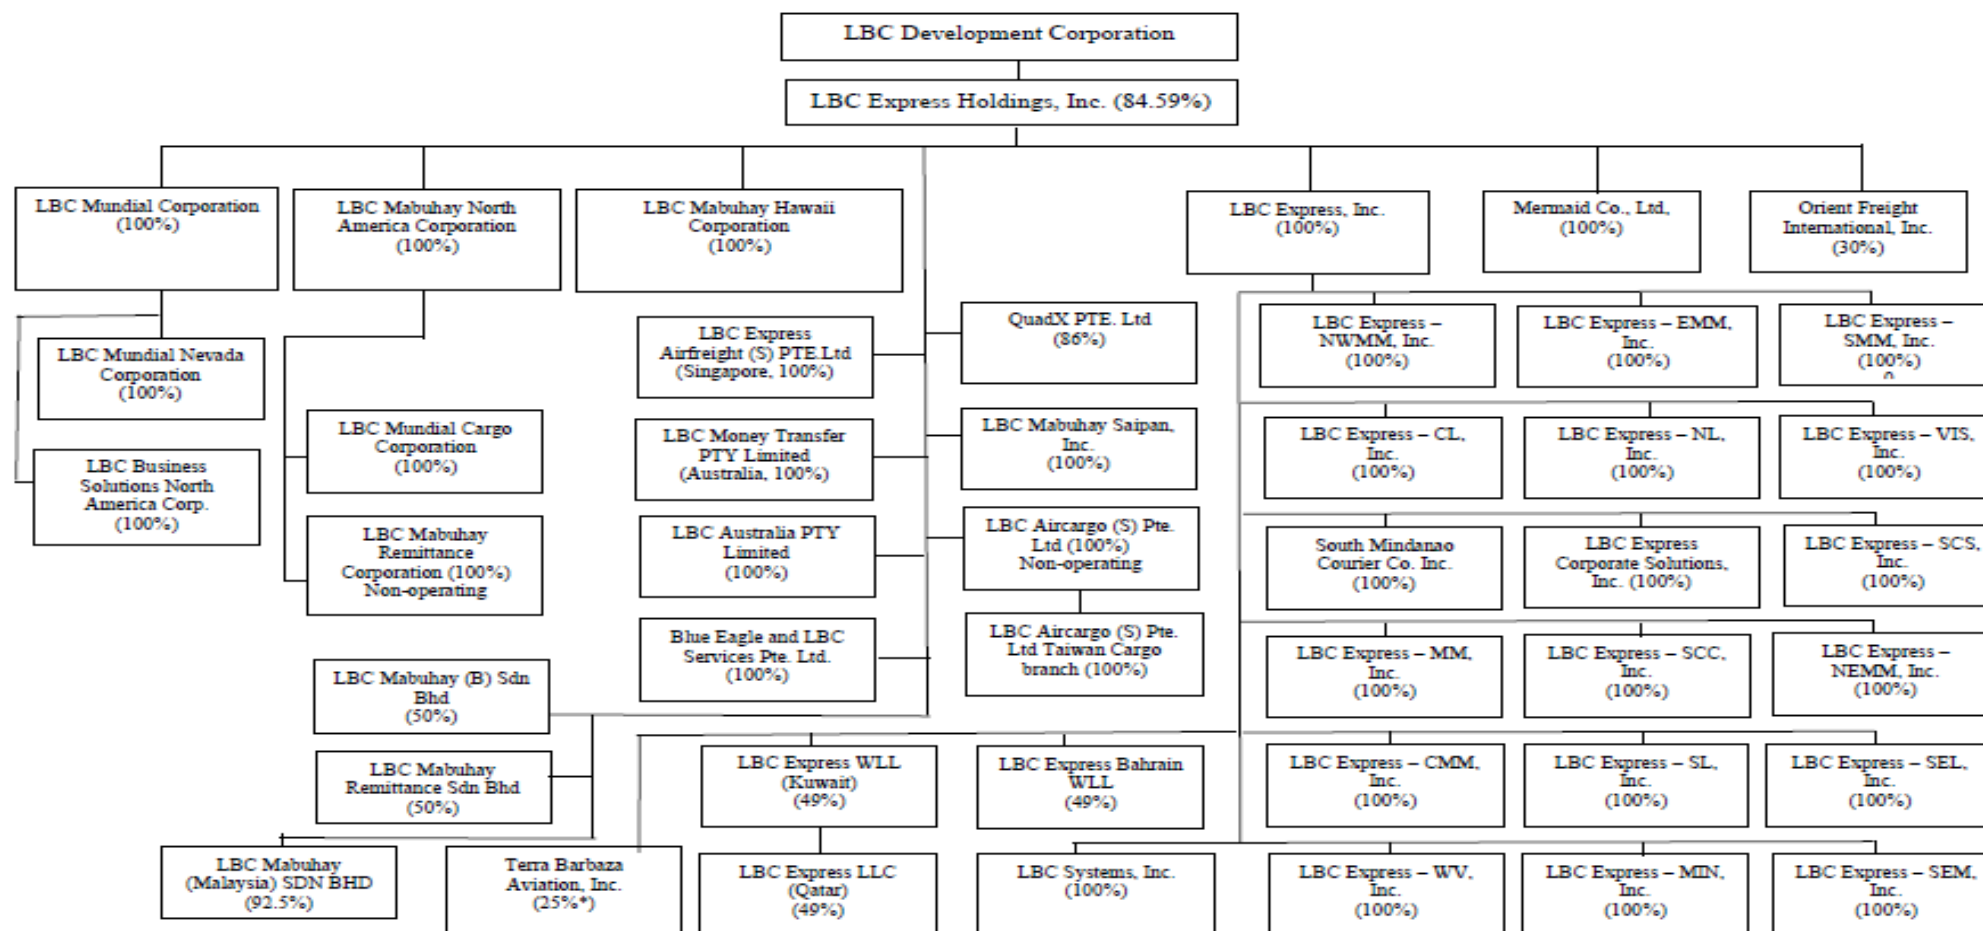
LBC Development Corporation

LBC Express Holdings, Inc. (84.59%)

LBC Mundial Corporation (100%)

LBC Mabuhay North America Corporation (100%)

LBC Mabuhay Hawaii Corporation (100%)

LBC Express, Inc. (100%)

Mermaid Co., Ltd, (100%)

Orient Freight International, Inc. (30%)

LBC Mundial Nevada Corporation (100%)

LBC Business Solutions North America Corp. (100%)

LBC Mundial Cargo Corporation (100%)

LBC Mabuhay Remittance Corporation (100%) Non-operating

LBC Express Airfreight (S) PTE.Ltd (Singapore, 100%)

LBC Money Transfer PTY Limited (Australia, 100%)

LBC Australia PTY Limited (100%)

Blue Eagle and LBC Services Pte. Ltd. (100%)

QuadX PTE. Ltd (86%)

LBC Mabuhay Saipan, Inc. (100%)

LBC Aircargo (S) Pte. Ltd (100%) Non-operating

LBC Aircargo (S) Pte. Ltd Taiwan Cargo branch (100%)

LBC Express – NWMM, Inc. (100%)

LBC Express – EMM, Inc. (100%)

LBC Express – SMM, Inc. (100%)

LBC Express – CL, Inc. (100%)

LBC Express – NL, Inc. (100%)

LBC Express – VIS, Inc. (100%)

South Mindanao Courier Co. Inc. (100%)

LBC Express Corporate Solutions, Inc. (100%)

LBC Express – SCS, Inc. (100%)

LBC Express – MM, Inc. (100%)

LBC Express – SCC, Inc. (100%)

LBC Express – NEMM, Inc. (100%)

LBC Mabuhay (B) Sdn Bhd (50%)

LBC Mabuhay Remittance Sdn Bhd (50%)

LBC Express WLL (Kuwait) (49%)

LBC Express Bahrain WLL (49%)

LBC Express – CMM, Inc. (100%)

LBC Express – SL, Inc. (100%)

LBC Express – SEL, Inc. (100%)

LBC Mabuhay (Malaysia) SDN BHD (92.5%)

Terra Barbaza Aviation, Inc. (25%*)

LBC Express LLC (Qatar) (49%)

LBC Systems, Inc. (100%)

LBC Express – WV, Inc. (100%)

LBC Express – MIN, Inc. (100%)

LBC Express – SEM, Inc. (100%)